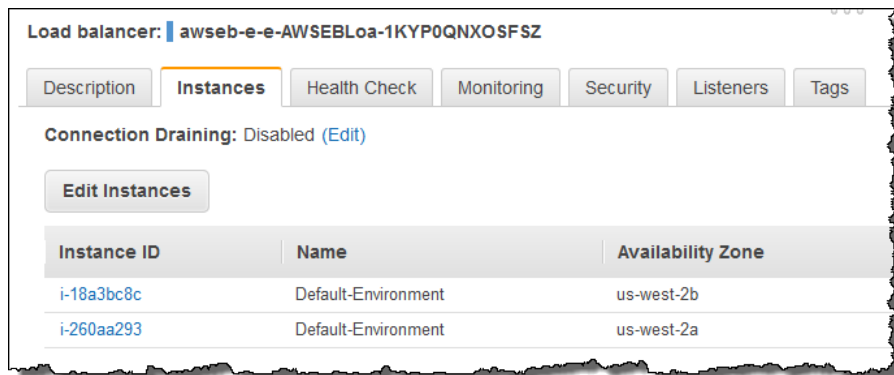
Load balancer: awseb-e-e-AWSEBLoa-1KYP0QNXOSFSZ

Description | Instances | Health Check | Monitoring | Security | Listeners | Tags

Connection Draining: Disabled (Edit)

Edit Instances

| Instance ID | Name | Availability Zone |
|---|---|---|
| i-18a3bc8c | Default-Environment | us-west-2b |
| i-260aa293 | Default-Environment | us-west-2a |